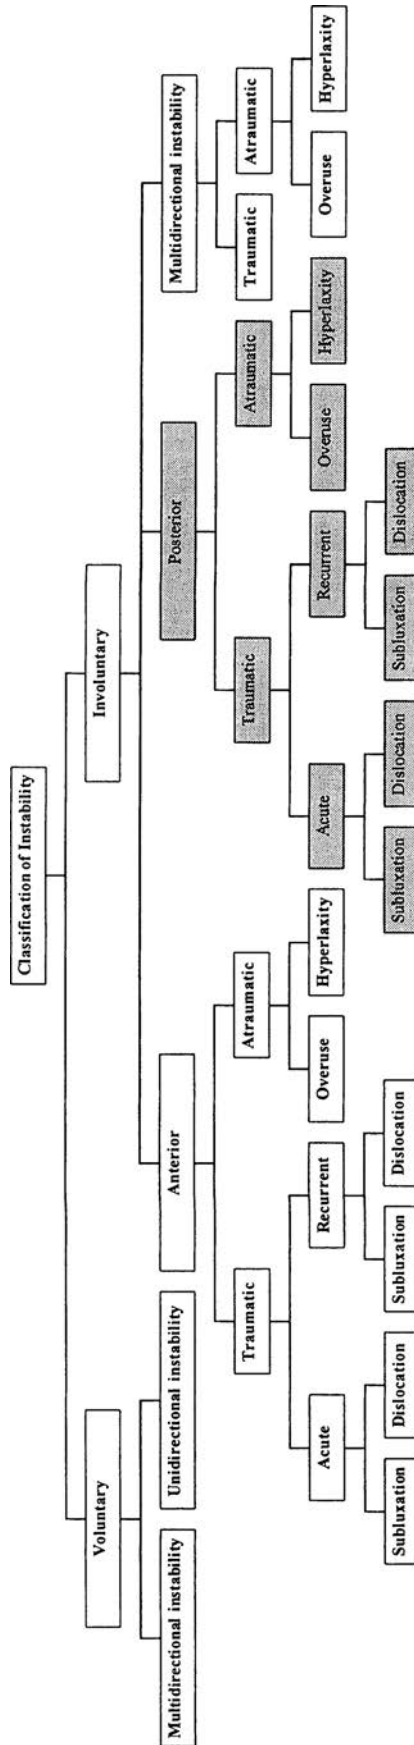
Classification of Instability

Voluntary

Multidirectional instability

Unidirectional instability

Involuntary

Anterior

Traumatic

Acute

Subluxation

Dislocation

Recurrent

Subluxation

Dislocation

Atraumatic

Overuse

Hyperlaxity

Posterior

Traumatic

Acute

Subluxation

Dislocation

Recurrent

Subluxation

Dislocation

Atraumatic

Overuse

Hyperlaxity

Multidirectional instability

Traumatic

Atraumatic

Overuse

Hyperlaxity